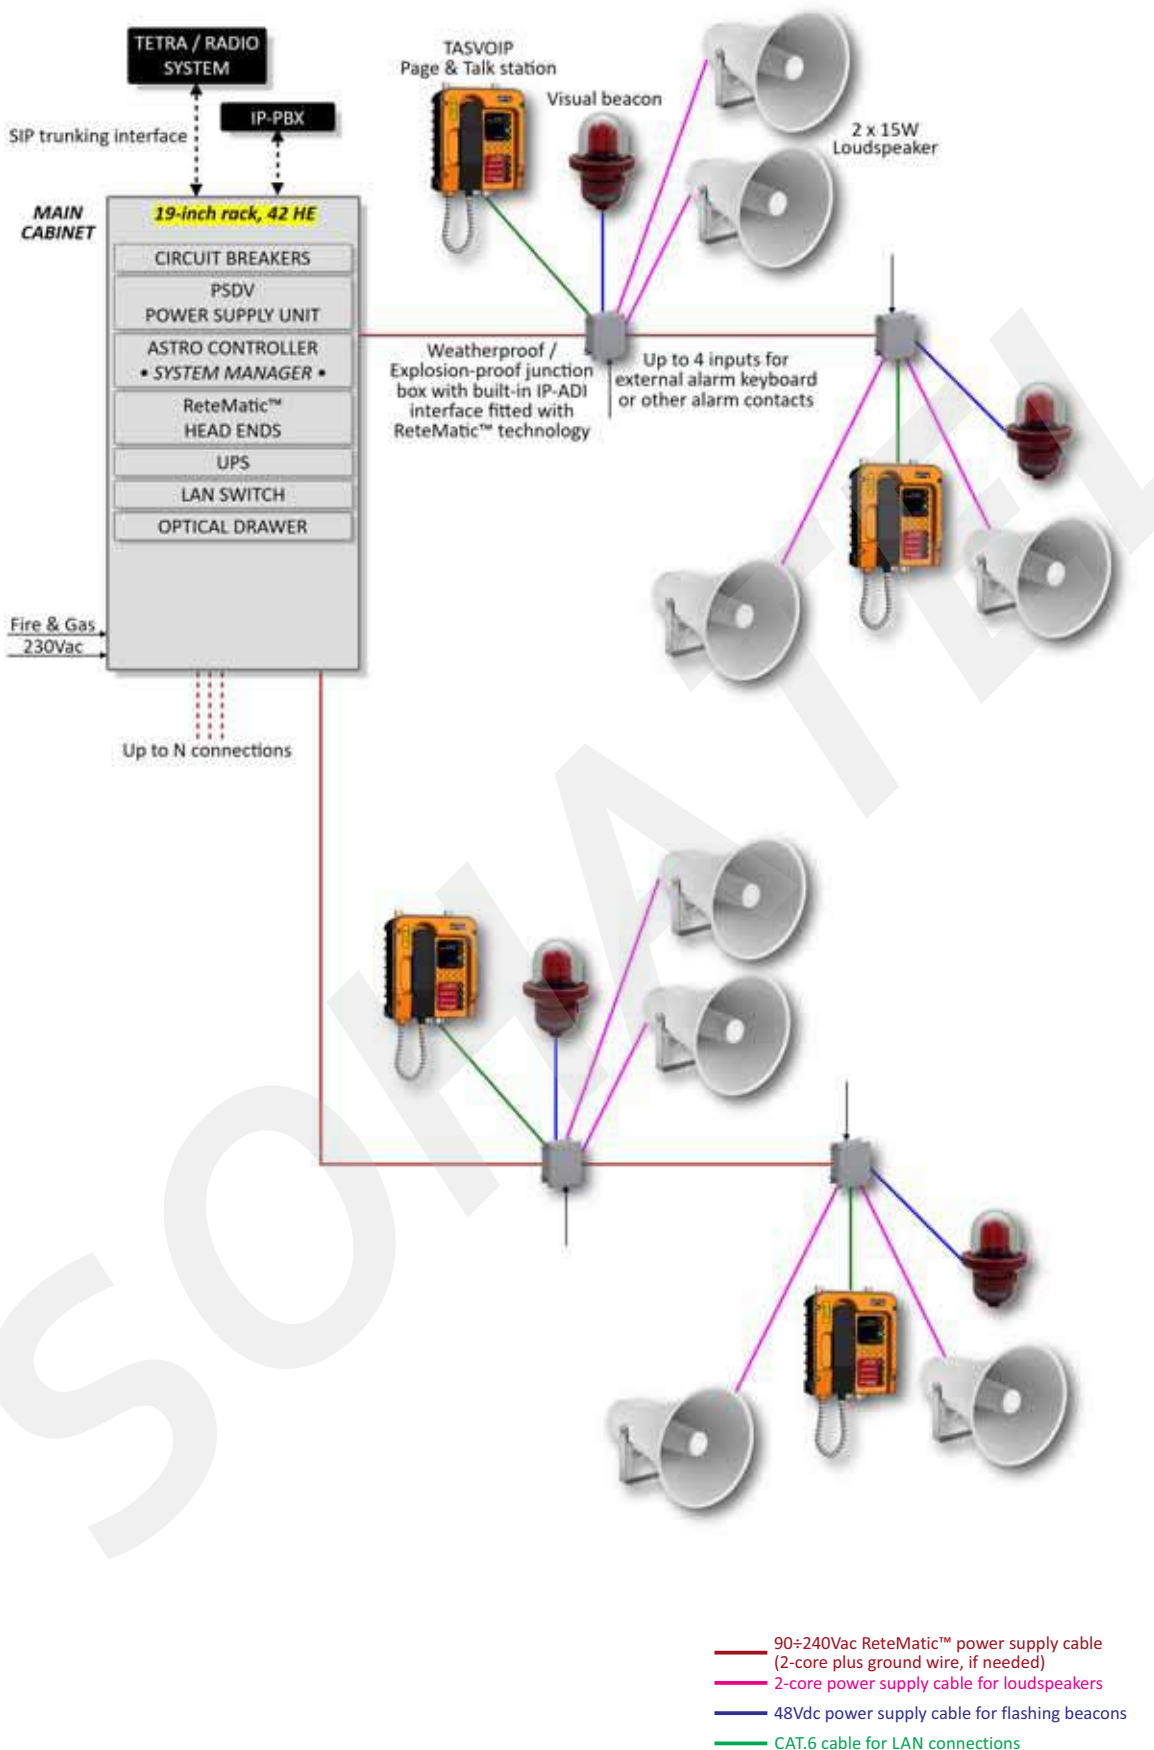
TETRA / RADIO SYSTEM

IP-PBX

SIP trunking interface

MAIN CABINET

19-inch rack, 42 HE

CIRCUIT BREAKERS

PSDV
POWER SUPPLY UNIT

ASTRO CONTROLLER
• SYSTEM MANAGER •

ReteMatic™
HEAD ENDS

UPS

LAN SWITCH

OPTICAL DRAWER

Fire & Gas
230Vac

Up to N connections

TASVOIP
Page & Talk station

Visual beacon

2 x 15W
Loudspeaker

Weatherproof / Explosion-proof junction box with built-in IP-ADI interface fitted with ReteMatic™ technology

Up to 4 inputs for external alarm keyboard or other alarm contacts

SOHATEL

90÷240Vac ReteMatic™ power supply cable (2-core plus ground wire, if needed)
2-core power supply cable for loudspeakers
48Vdc power supply cable for flashing beacons
CAT.6 cable for LAN connections